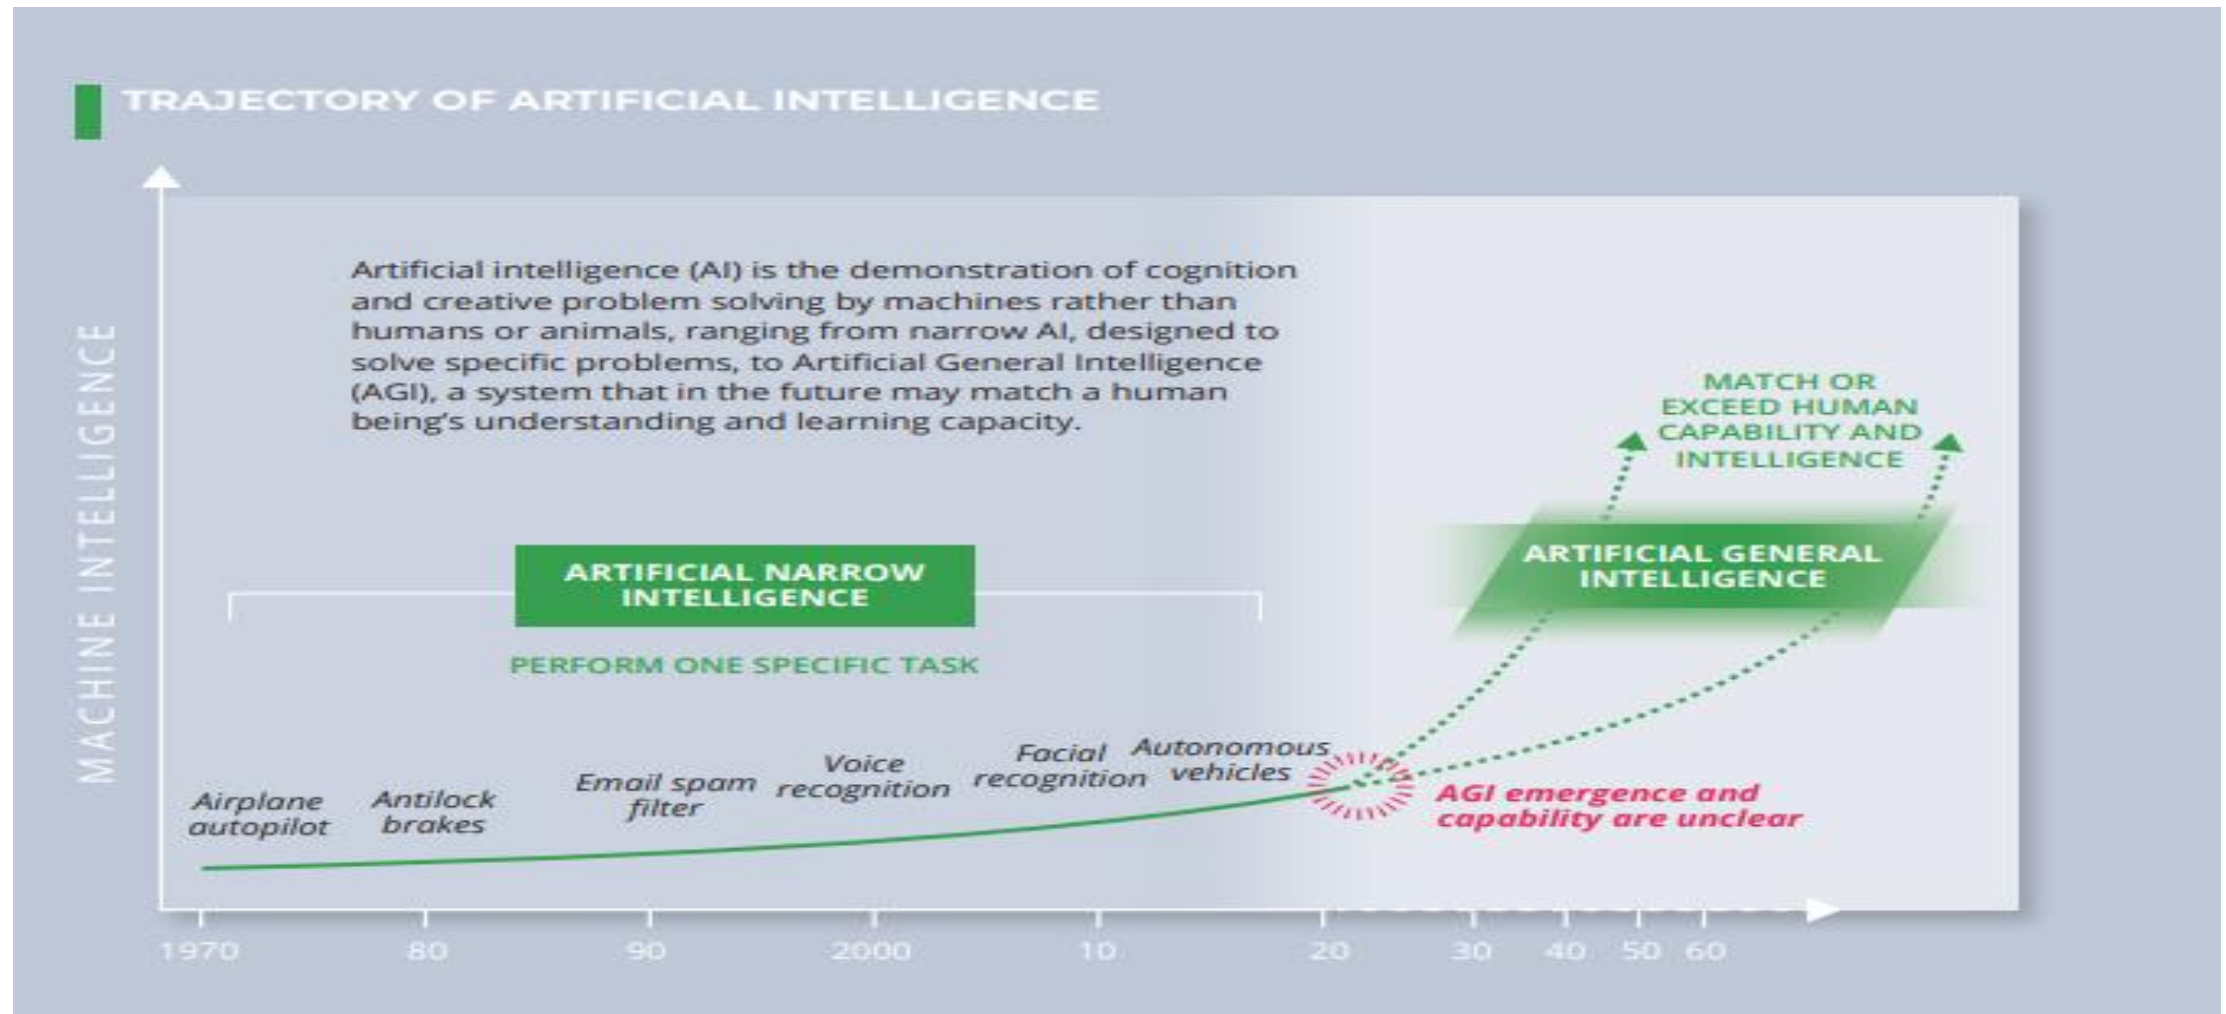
TRAJECTORY OF ARTIFICIAL INTELLIGENCE

MACHINE INTELLIGENCE

Artificial intelligence (AI) is the demonstration of cognition and creative problem solving by machines rather than humans or animals, ranging from narrow AI, designed to solve specific problems, to Artificial General Intelligence (AGI), a system that in the future may match a human being's understanding and learning capacity.

MATCH OR EXCEED HUMAN CAPABILITY AND INTELLIGENCE

ARTIFICIAL NARROW INTELLIGENCE

PERFORM ONE SPECIFIC TASK

ARTIFICIAL GENERAL INTELLIGENCE

Airplane autopilot

Antilock brakes

Email spam filter

Voice recognition

Facial recognition

Autonomous vehicles

AGI emergence and capability are unclear

1970 80 90 2000 10 20 30 40 50 60